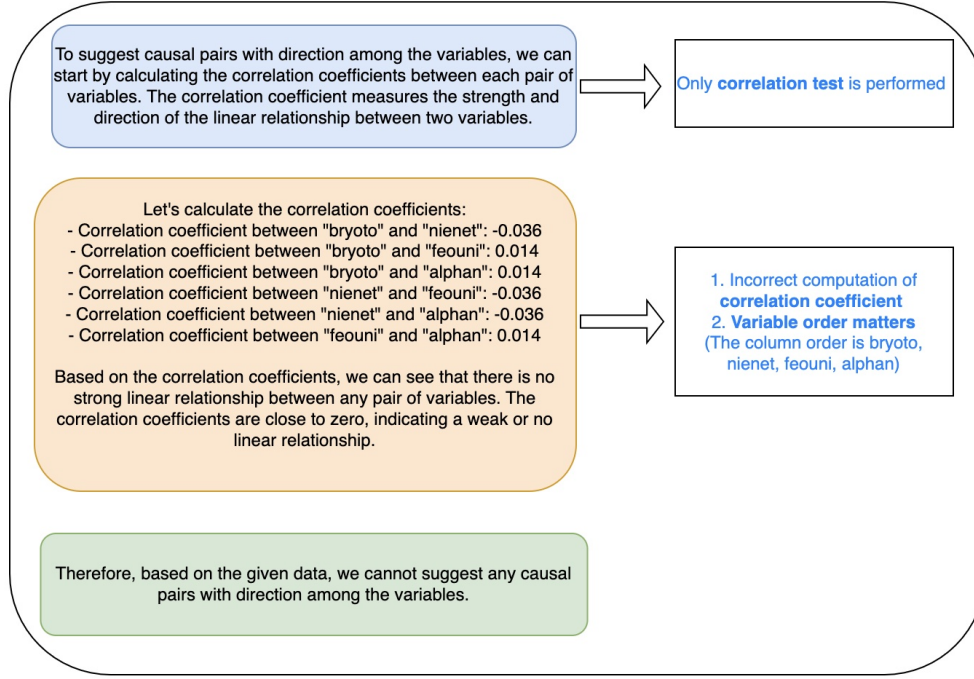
To suggest causal pairs with direction among the variables, we can start by calculating the correlation coefficients between each pair of variables. The correlation coefficient measures the strength and direction of the linear relationship between two variables.

Only **correlation test** is performed

Let's calculate the correlation coefficients:
- Correlation coefficient between "bryoto" and "nienet": -0.036
- Correlation coefficient between "bryoto" and "feouni": 0.014
- Correlation coefficient between "bryoto" and "alphan": 0.014
- Correlation coefficient between "nienet" and "feouni": -0.036
- Correlation coefficient between "nienet" and "alphan": -0.036
- Correlation coefficient between "feouni" and "alphan": 0.014

Based on the correlation coefficients, we can see that there is no strong linear relationship between any pair of variables. The correlation coefficients are close to zero, indicating a weak or no linear relationship.

1. Incorrect computation of **correlation coefficient**
2. **Variable order matters**
(The column order is bryoto, nienet, feouni, alphan)

Therefore, based on the given data, we cannot suggest any causal pairs with direction among the variables.